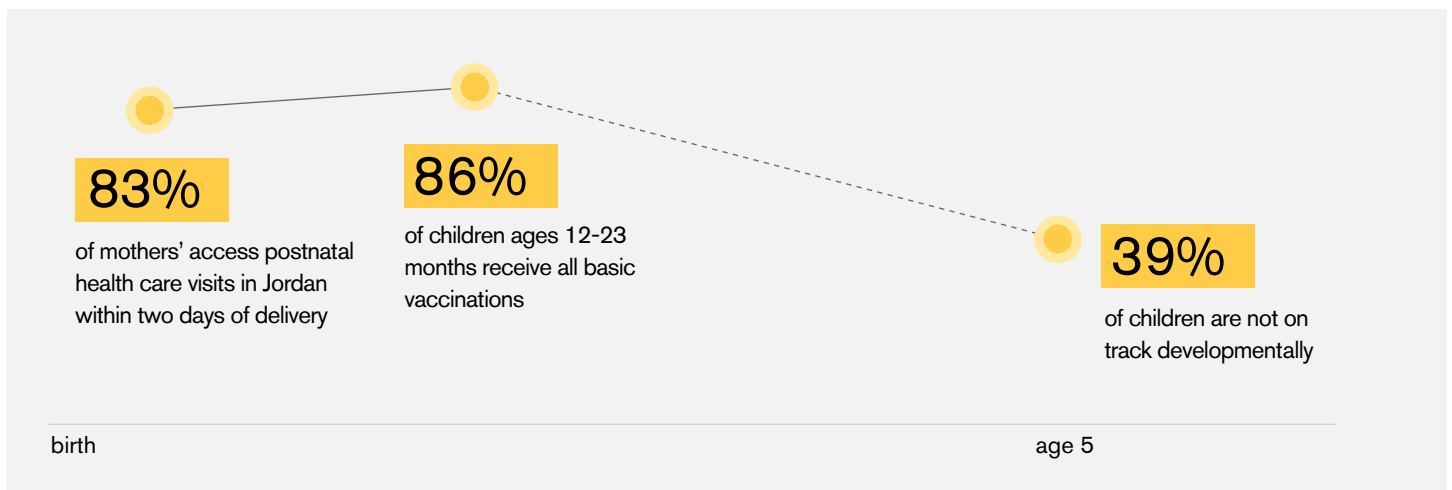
83%

of mothers' access postnatal health care visits in Jordan within two days of delivery

86%

of children ages 12-23 months receive all basic vaccinations

39%

of children are not on track developmentally

birth

age 5